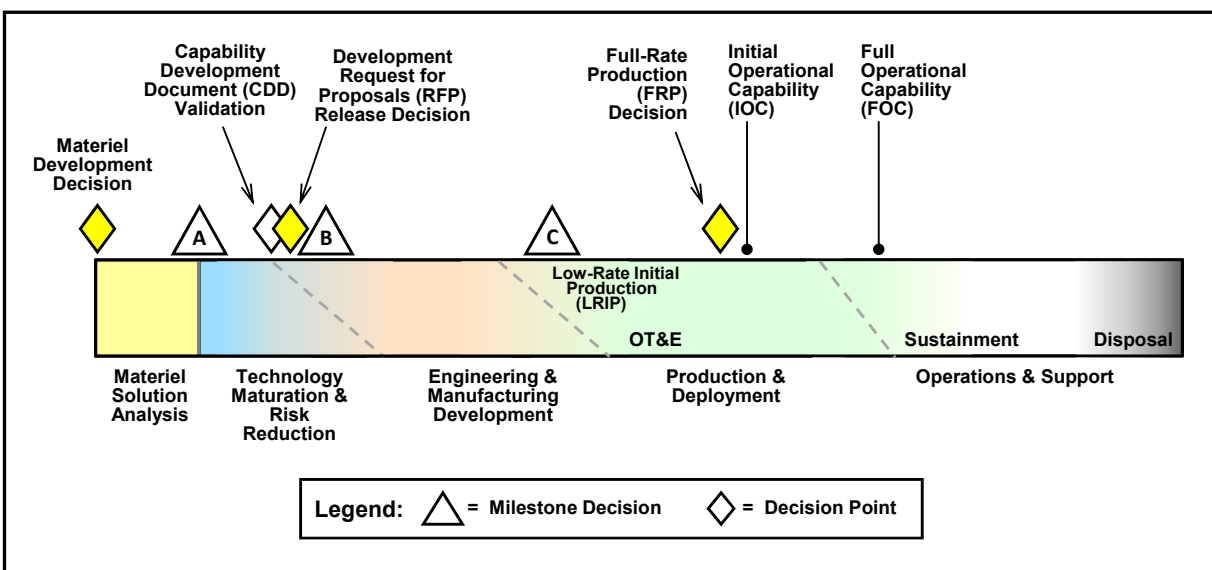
Capability Development Document (CDD) Validation

Development Request for Proposals (RFP) Release Decision

Full-Rate Production (FRP) Decision

Initial Operational Capability (IOC)

Full Operational Capability (FOC)

Materiel Development Decision

A

B

C

Low-Rate Initial Production (LRIP)

OT&E

Sustainment

Disposal

Materiel Solution Analysis

Technology Maturation & Risk Reduction

Engineering & Manufacturing Development

Production & Deployment

Operations & Support

Legend: = Milestone Decision = Decision Point